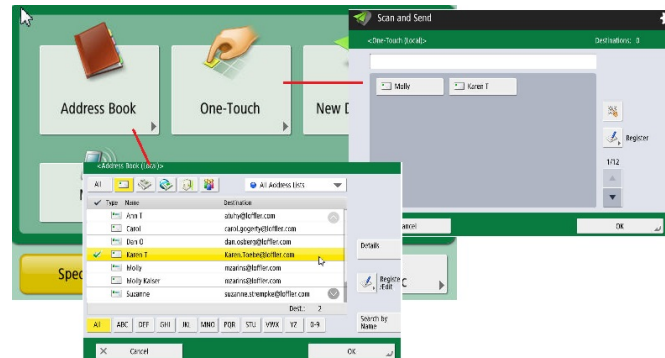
Address Book

One-Touch

New D

Spec

Scan and Send

<One-Touch (Local)>

Destinations: 0

Molly

Karen T

Register

1/12

ancel

OK

<Address Book (Local)>

All

All Address Lists

Type

Name

Destination

Ann T

aturty@loffler.com

Carol

carol.gogerty@loffler.com

Dan O

dan.osberg@loffler.com

Karen T

Karen.Toebe@loffler.com

Holly

mzarins@loffler.com

Molly Kaiser

mzarins@loffler.com

Suzanne

suzanne.strempke@loffler.com

Details

Register /Edit

Dest.: 2

All

ABC

DEF

GHI

JKL

MNO

PQR

STU

VWX

YZ

0-9

Search by Name

Cancel

OK